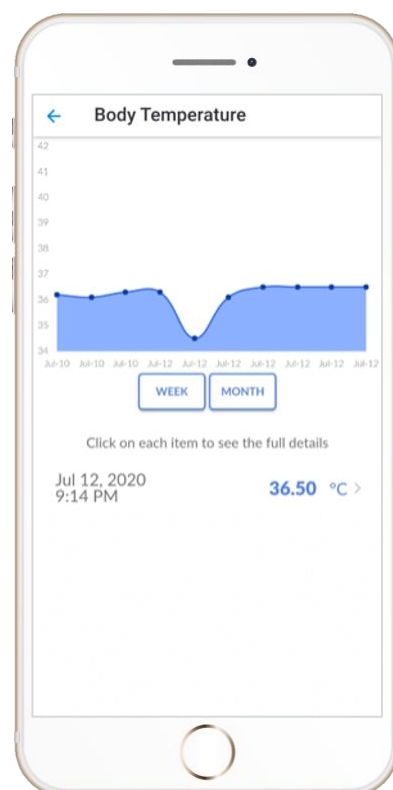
← Body Temperature

42
41
40
39
38
37
36
35
34

Jul-10 Jul-10 Jul-10 Jul-12 Jul-12 Jul-12 Jul-12 Jul-12 Jul-12 Jul-12

WEEK MONTH

Click on each item to see the full details

Jul 12, 2020
9:14 PM

36.50 °C >